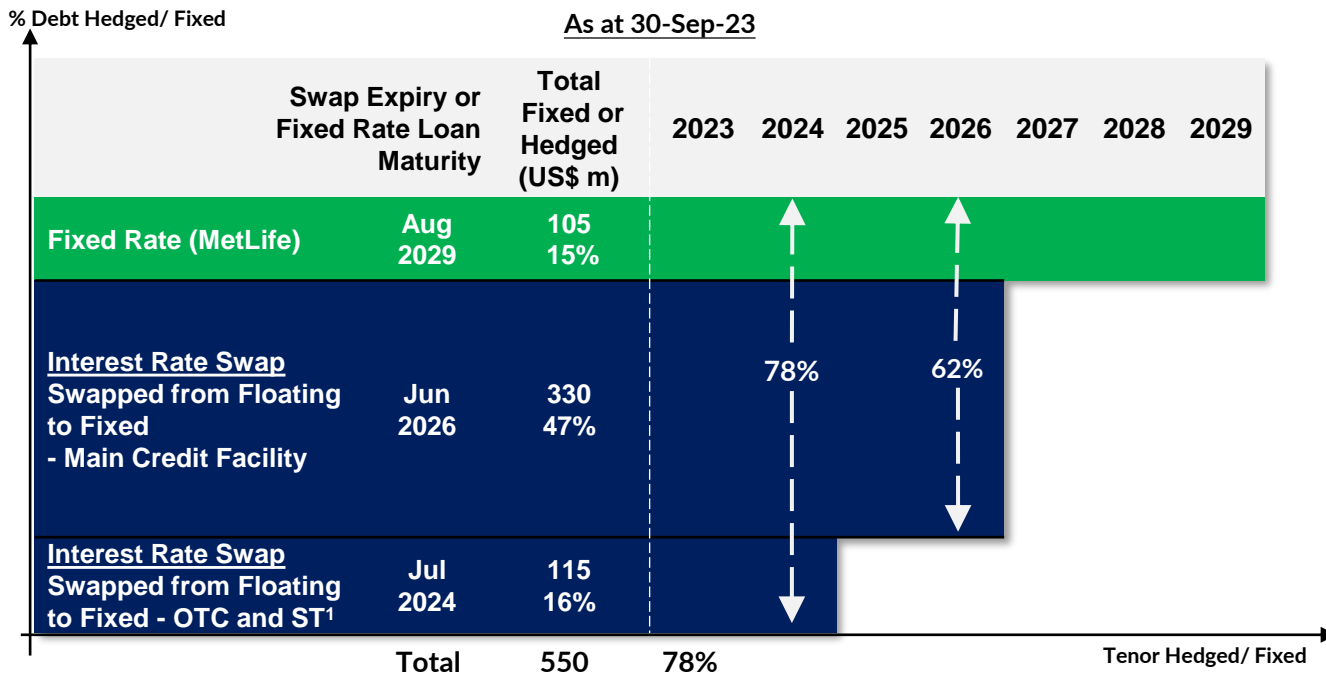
% Debt Hedged/ Fixed

As at 30-Sep-23

| | Swap Expiry or Fixed Rate Loan Maturity | Total Fixed or Hedged (US$ m) | 2023 | 2024 | 2025 | 2026 | 2027 | 2028 | 2029 |
|---|---|---|---|---|---|---|---|---|---|
| Fixed Rate (MetLife) | Aug 2029 | 105 15% | | | | | | | |
| Interest Rate Swap Swapped from Floating to Fixed - Main Credit Facility | Jun 2026 | 330 47% | | 78% | | 62% | | | |
| Interest Rate Swap Swapped from Floating to Fixed - OTC and ST$^1$ | Jul 2024 | 115 16% | | | | | | | |
| | Total | 550 | 78% | | | | | | |

Tenor Hedged/ Fixed